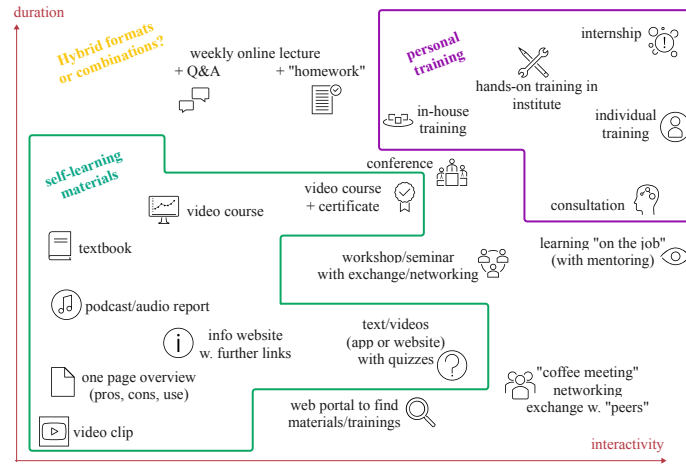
duration

Hybrid formats or combinations?

weekly online lecture
+ Q&A
+ "homework"

personal training

internship

hands-on training in institute

in-house training

individual training

self-learning materials

conference

video course
+ certificate

video course

consultation

textbook

learning "on the job"
(with mentoring)

workshop/seminar
with exchange/networking

podcast/audio report

info website
w. further links

text/videos
(app or website)
with quizzes

one page overview
(pros, cons, use)

"coffee meeting"
networking
exchange w. "peers"

web portal to find
materials/trainings

video clip

interactivity